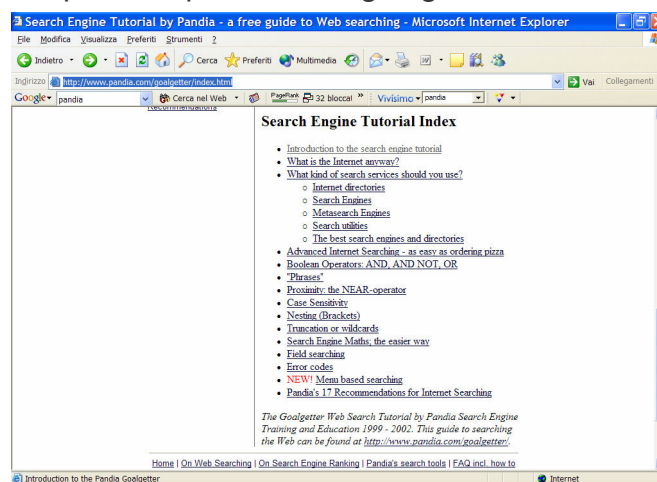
Search Engine Tutorial by Pandia - a free guide to Web searching - Microsoft Internet Explorer

File Modifica Visualizza Preferiti Strumenti ?

Indietro Cerca Preferiti Multimedia

Indirizzo http://www.pandia.com/goalgetter/index.html Vai Collegamenti

Google pandia Cerca nel Web PageRank 32 bloccati Vivisimo pandia

Recommendations

Search Engine Tutorial Index

- Introduction to the search engine tutorial
- What is the Internet anyway?
- What kind of search services should you use?
  - Internet directories
  - Search Engines
  - Metasearch Engines
  - Search utilities
  - The best search engines and directories
- Advanced Internet Searching - as easy as ordering pizza
- Boolean Operators: AND, AND NOT, OR
- "Phrases"
- Proximity: the NEAR-operator
- Case Sensitivity
- Nesting (Brackets)
- Truncation or wildcards
- Search Engine Maths; the easier way
- Field searching
- Error codes
- NEW! Menu based searching
- Pandia's 17 Recommendations for Internet Searching

The Goalgetter Web Search Tutorial by Pandia Search Engine Training and Education 1999 - 2002. This guide to searching the Web can be found at http://www.pandia.com/goalgetter/.

Home | On Web Searching | On Search Engine Ranking | Pandia's search tools | FAQ incl. how to

Introduction to the Pandia Goalgetter

Internet